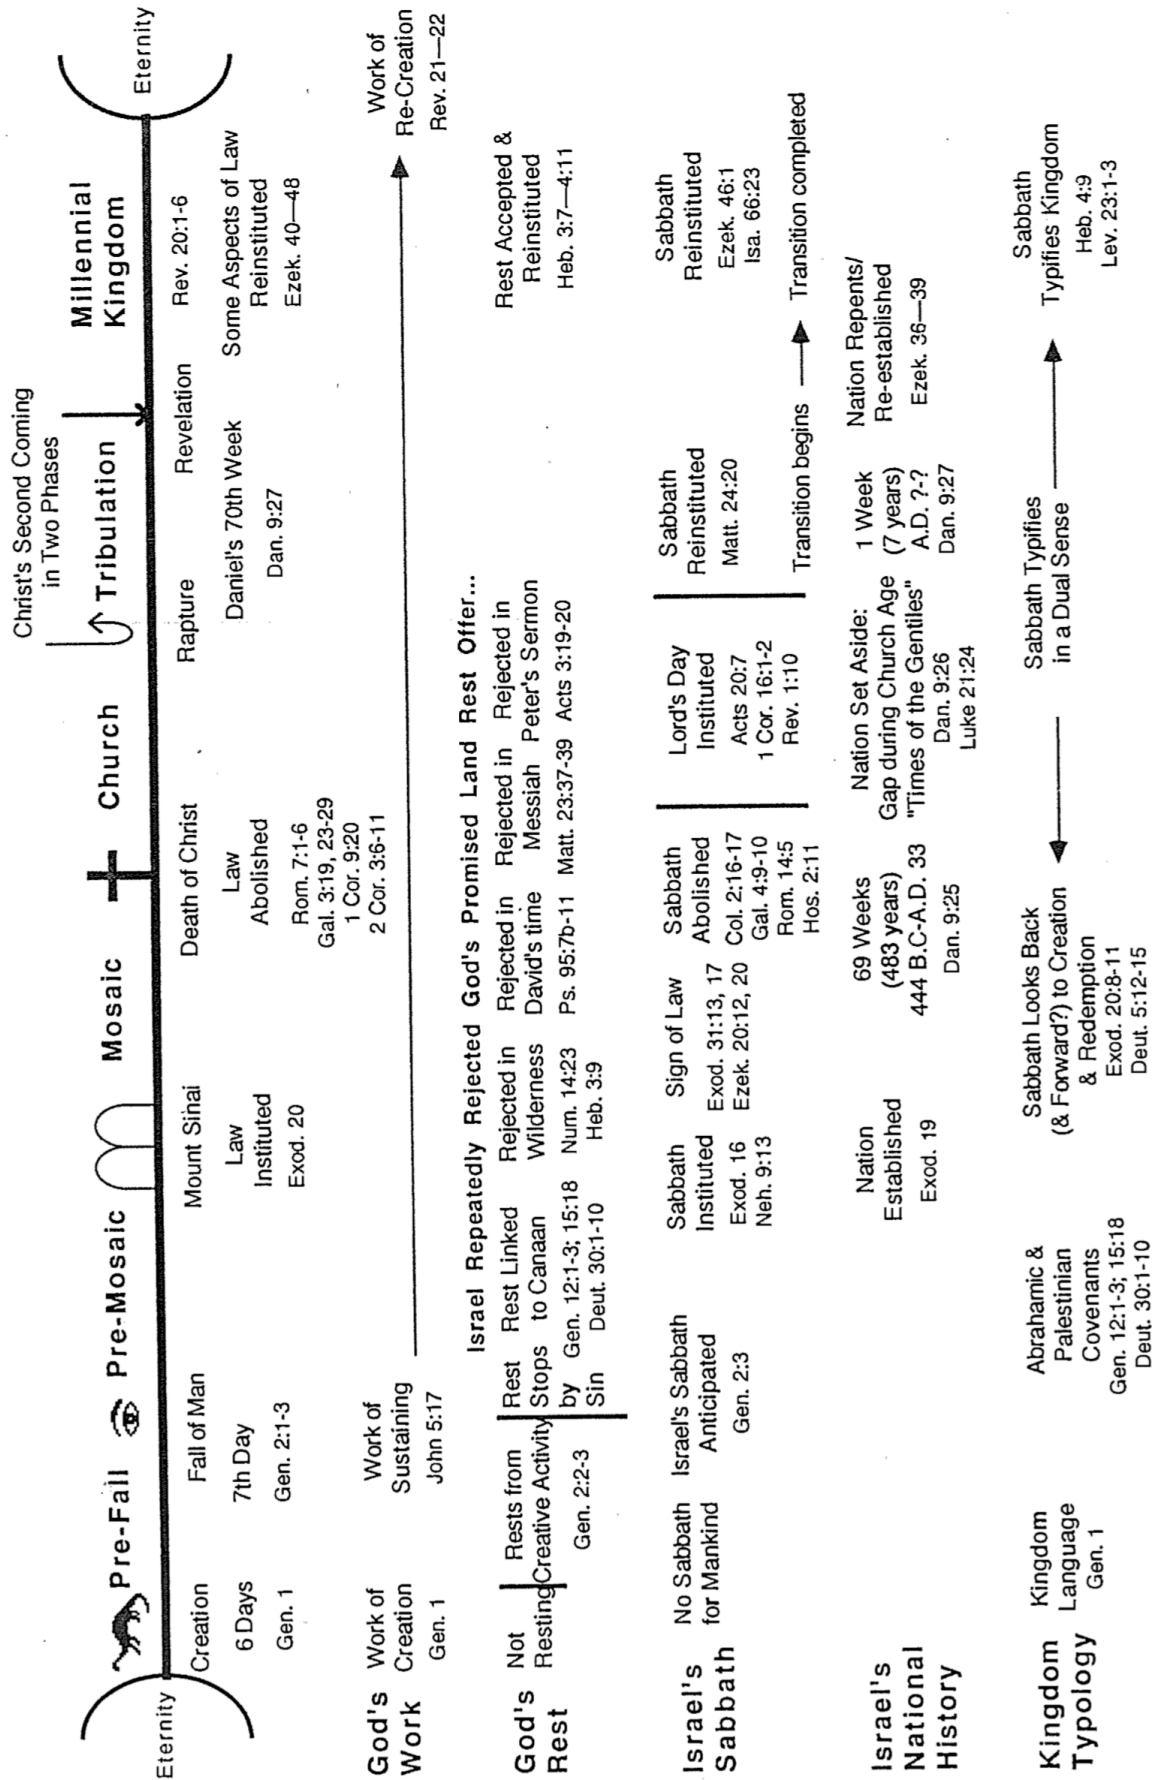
Eternity

Pre-Fall

Pre-Mosaic

Mosaic

Church

Tribulation

Millennial Kingdom

Eternity

Christ's Second Coming in Two Phases

Creation
6 Days
Gen. 1

Fall of Man
7th Day
Gen. 2:1-3

Mount Sinai
Law Instituted
Exod. 20

Death of Christ
Law Abolished
Rom. 7:1-6
Gal. 3:19, 23-29
1 Cor. 9:20
2 Cor. 3:6-11

Rapture

Revelation

Daniel's 70th Week
Dan. 9:27

Rev. 20:1-6
Some Aspects of Law Reinstituted
Ezek. 40—48

God's Work

Work of Creation
Gen. 1

Work of Sustaining
John 5:17

Work of Re-Creation
Rev. 21—22

God's Rest

Not Resting

Rests from Creative Activity
Gen. 2:2-3

Rest Stops by Sin

Israel Repeatedly Rejected God's Promised Land Rest Offer...

Rest Linked to Canaan
Gen. 12:1-3; 15:18
Deut. 30:1-10

Rejected in Wilderness
Num. 14:23
Heb. 3:9

Rejected in David's time
Ps. 95:7b-11

Rejected in Messiah
Matt. 23:37-39

Rejected in Peter's Sermon
Acts 3:19-20

Rest Accepted & Reinstituted
Heb. 3:7—4:11

Israel's Sabbath

No Sabbath for Mankind

Israel's Sabbath Anticipated
Gen. 2:3

Sabbath Instituted
Exod. 16
Neh. 9:13

Sign of Law
Exod. 31:13, 17
Ezek. 20:12, 20

Sabbath Abolished
Col. 2:16-17
Gal. 4:9-10
Rom. 14:5
Hos. 2:11

Lord's Day Instituted
Acts 20:7
1 Cor. 16:1-2
Rev. 1:10

Sabbath Reinstituted
Matt. 24:20

Transition begins

Transition completed

Sabbath Reinstituted
Ezek. 46:1
Isa. 66:23

Israel's National History

Nation Established
Exod. 19

69 Weeks (483 years)
444 B.C-A.D. 33
Dan. 9:25

Nation Set Aside: Gap during Church Age "Times of the Gentiles"
Dan. 9:26
Luke 21:24

1 Week (7 years)
A.D. ?-?
Dan. 9:27

Nation Repents/ Re-established
Ezek. 36—39

Kingdom Typology

Kingdom Language
Gen. 1

Abrahamic & Palestinian Covenants
Gen. 12:1-3; 15:18
Deut. 30:1-10

Sabbath Looks Back (& Forward?) to Creation & Redemption
Exod. 20:8-11
Deut. 5:12-15

Sabbath Typifies in a Dual Sense

Sabbath Typifies Kingdom
Heb. 4:9
Lev. 23:1-3